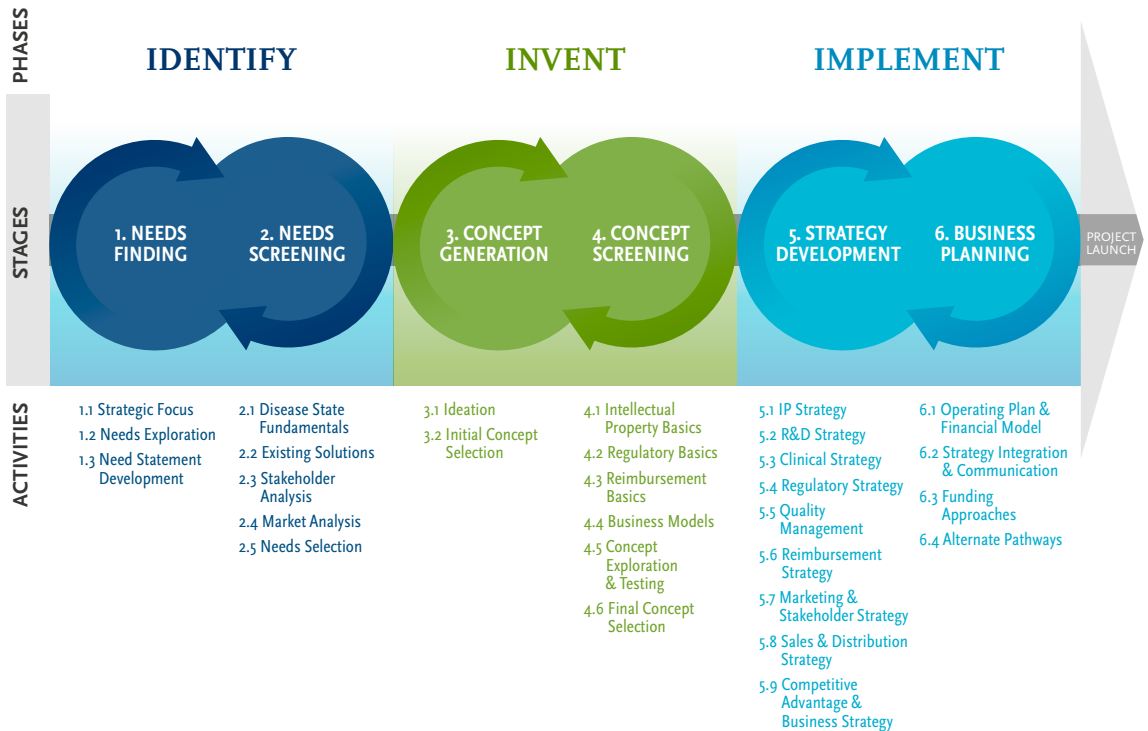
PHASES

IDENTIFY

INVENT

IMPLEMENT

STAGES

1. NEEDS FINDING

2. NEEDS SCREENING

3. CONCEPT GENERATION

4. CONCEPT SCREENING

5. STRATEGY DEVELOPMENT

6. BUSINESS PLANNING

PROJECT LAUNCH

ACTIVITIES

1.1 Strategic Focus
1.2 Needs Exploration
1.3 Need Statement Development

2.1 Disease State Fundamentals
2.2 Existing Solutions
2.3 Stakeholder Analysis
2.4 Market Analysis
2.5 Needs Selection

3.1 Ideation
3.2 Initial Concept Selection

4.1 Intellectual Property Basics
4.2 Regulatory Basics
4.3 Reimbursement Basics
4.4 Business Models
4.5 Concept Exploration & Testing
4.6 Final Concept Selection

5.1 IP Strategy
5.2 R&D Strategy
5.3 Clinical Strategy
5.4 Regulatory Strategy
5.5 Quality Management
5.6 Reimbursement Strategy
5.7 Marketing & Stakeholder Strategy
5.8 Sales & Distribution Strategy
5.9 Competitive Advantage & Business Strategy

6.1 Operating Plan & Financial Model
6.2 Strategy Integration & Communication
6.3 Funding Approaches
6.4 Alternate Pathways